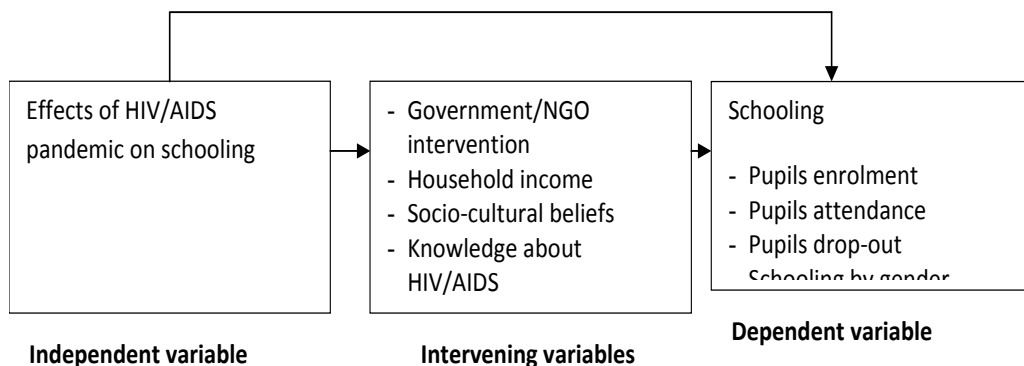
Effects of HIV/AIDS pandemic on schooling

- Government/NGO intervention
- Household income
- Socio-cultural beliefs
- Knowledge about HIV/AIDS

Schooling

- Pupils enrolment
- Pupils attendance
- Pupils drop-out
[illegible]

Independent variable

Intervening variables

Dependent variable